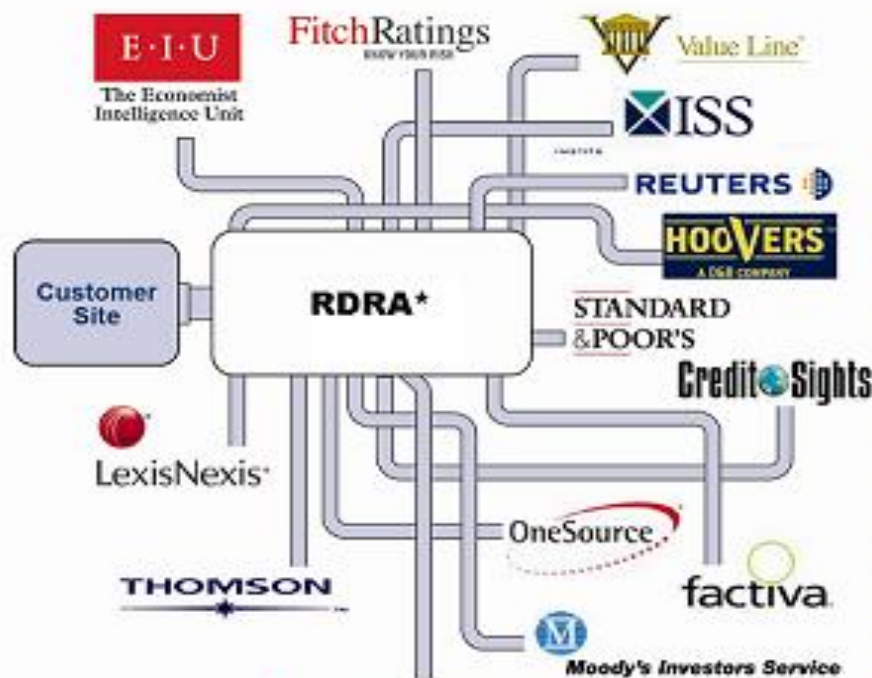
E·I·U
The Economist Intelligence Unit

FitchRatings
KNOW YOUR RISK

Value Line

ISS

REUTERS

HOOVERS
A D&B COMPANY

Customer Site

RDRA*

STANDARD &POOR'S

CreditSights

LexisNexis

OneSource

THOMSON

factiva

M
Moody's Investors Service